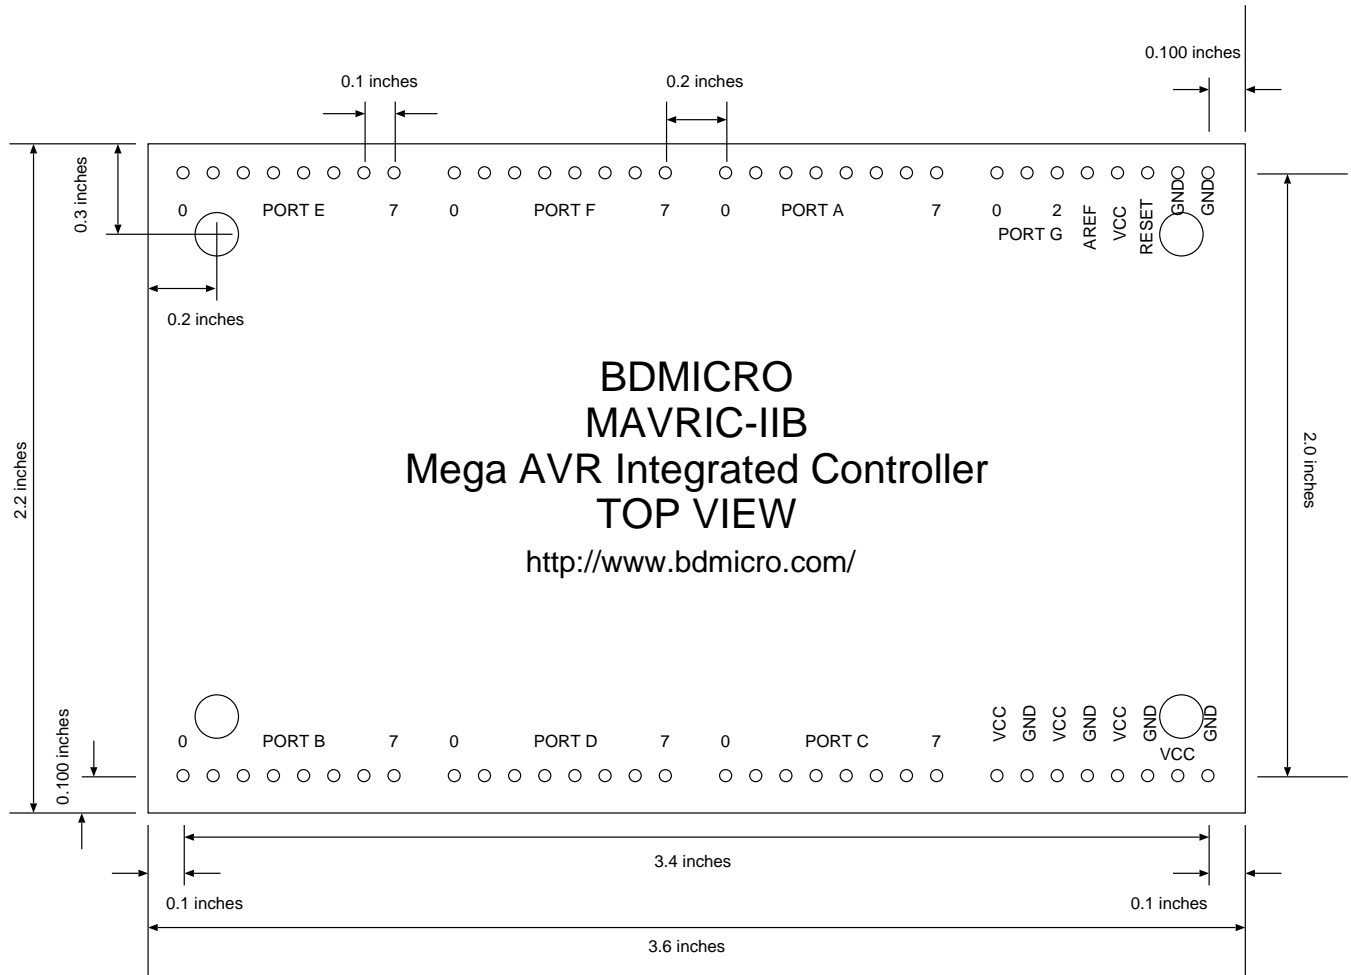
0.100 inches

0.1 inches

0.2 inches

0.3 inches

0 PORT E 7 0 PORT F 7 0 PORT A 7 0 2 PORT G AREF VCC RESET GND GND

0.2 inches

2.2 inches

BDMICRO
MAVRIC-IIB
Mega AVR Integrated Controller
TOP VIEW

http://www.bdmicro.com/

2.0 inches

0 PORT B 7 0 PORT D 7 0 PORT C 7 VCC GND VCC GND VCC GND GND VCC

0.100 inches

3.4 inches

0.1 inches

0.1 inches

3.6 inches